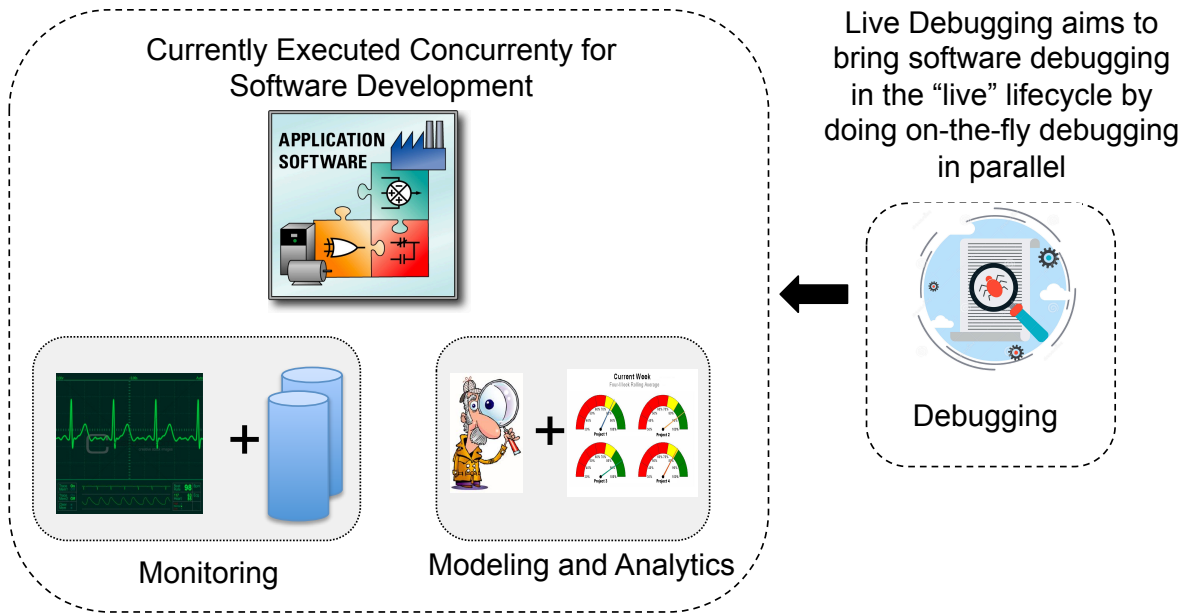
Currently Executed Concurrenty for Software Development

APPLICATION SOFTWARE

+

Monitoring

+

Current Week

Project 1

Project 2

Project 3

Project 4

Modeling and Analytics

Live Debugging aims to bring software debugging in the "live" lifecycle by doing on-the-fly debugging in parallel

Debugging